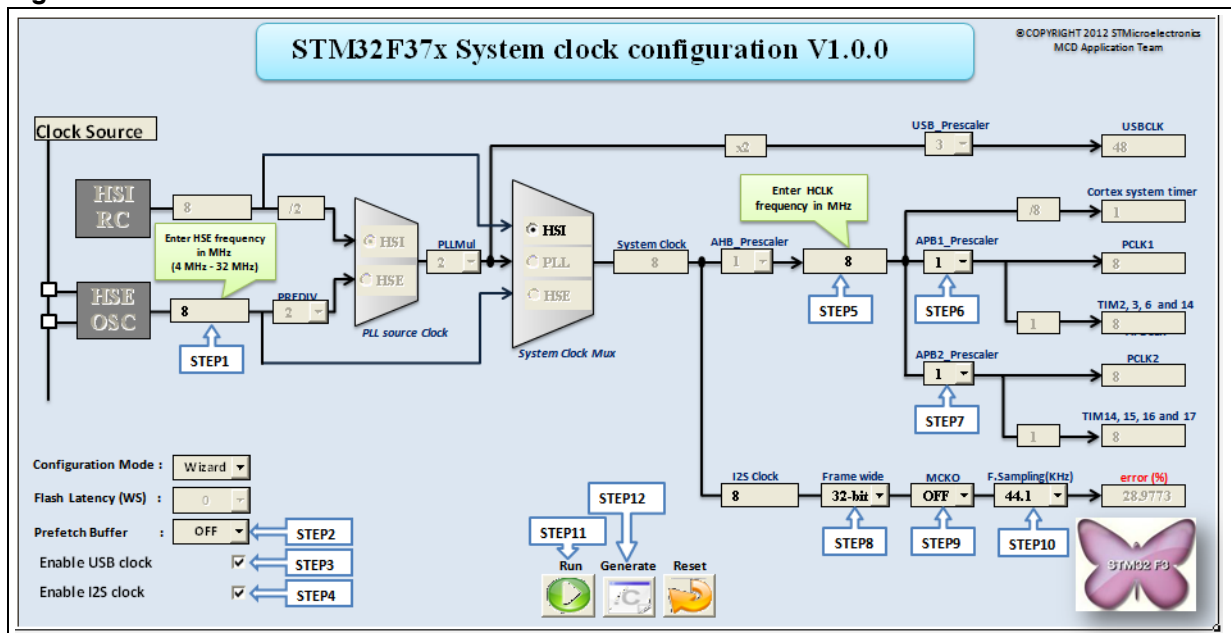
STM32F37x System clock configuration V1.0.0

©COPYRIGHT 2012 STMicroelectronics
MCD Application Team

Clock Source

HSI RC

8

/2

Enter HSE frequency in MHz (4 MHz - 32 MHz)

HSE OSC

8

STEP1

PREDIV

2

HSI

HSE

PLL source Clock

PLLMul

2

x2

HSI

PLL

HSE

System Clock Mux

System Clock

8

USB_Prescaler

3

USBCLK

48

Enter HCLK frequency in MHz

AHB_Prescaler

1

8

STEP5

Cortex system timer

/8

1

APB1_Prescaler

1

STEP6

PCLK1

8

1

TIM2, 3, 6 and 14

8

APB2_Prescaler

1

STEP7

PCLK2

8

1

TIM14, 15, 16 and 17

8

I2S Clock

8

Frame wide

32-bit

STEP8

MCKO

OFF

STEP9

F.Sampling(KHz)

44.1

STEP10

error (%)

28.9773

Configuration Mode :

Wizard

Flash Latency (WS)

0

Prefetch Buffer

OFF

STEP2

Enable USB clock

STEP3

Enable I2S clock

STEP4

STEP11

STEP12

Run

Generate

Reset

STM32 F3